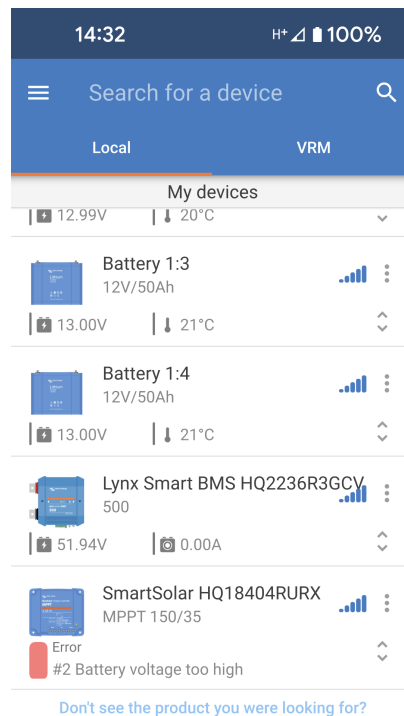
14:32 H+ 100%

Search for a device

Local

VRM

My devices

12.99V 20°C

Battery 1:3
12V/50Ah

13.00V 21°C

Battery 1:4
12V/50Ah

13.00V 21°C

Lynx Smart BMS HQ2236R3GCV
500

51.94V 0.00A

SmartSolar HQ18404RURX
MPPT 150/35

Error
#2 Battery voltage too high

Don't see the product you were looking for?